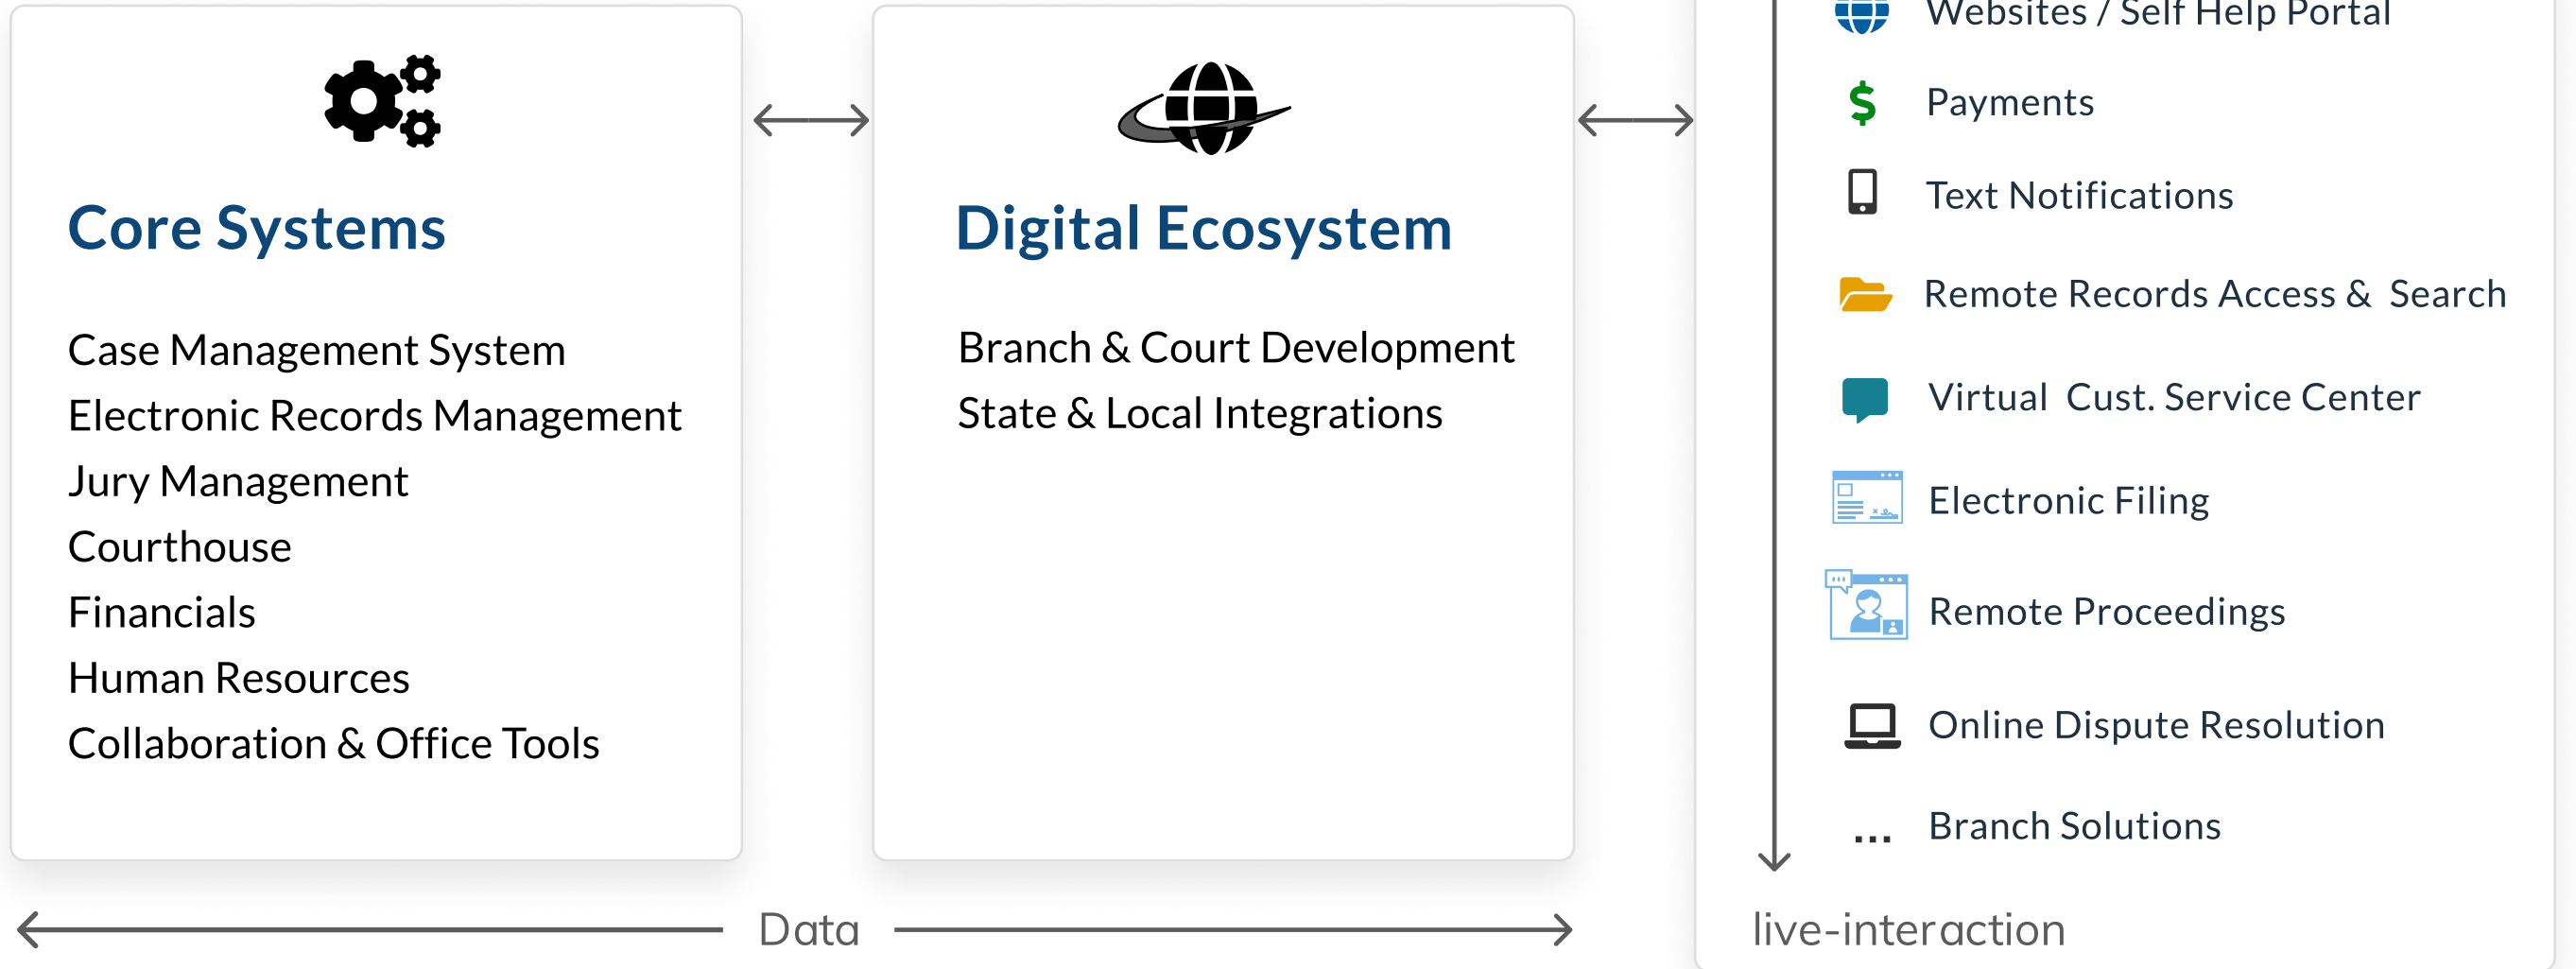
Core Systems

Case Management System
Electronic Records Management
Jury Management
Courthouse
Financials
Human Resources
Collaboration & Office Tools

Digital Ecosystem

Branch & Court Development
State & Local Integrations

Websites / Self Help Portal
Payments
Text Notifications
Remote Records Access & Search
Virtual Cust. Service Center
Electronic Filing
Remote Proceedings
Online Dispute Resolution
... Branch Solutions

Data

live-interaction